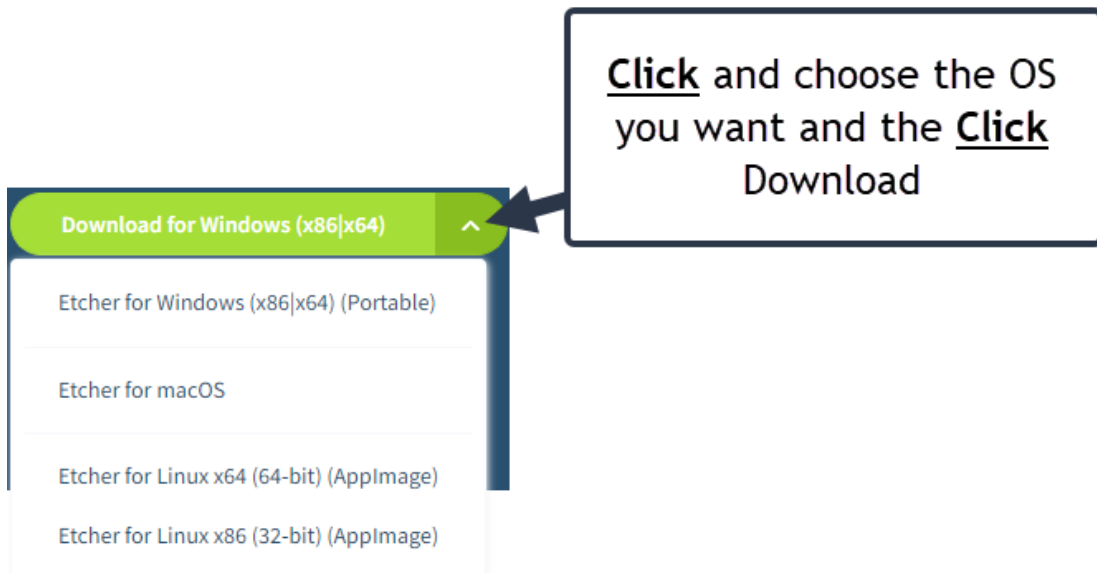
Click and choose the OS you want and the Click Download

Download for Windows (x86|x64)

Etcher for Windows (x86|x64) (Portable)

Etcher for macOS

Etcher for Linux x64 (64-bit) (AppImage)

Etcher for Linux x86 (32-bit) (AppImage)